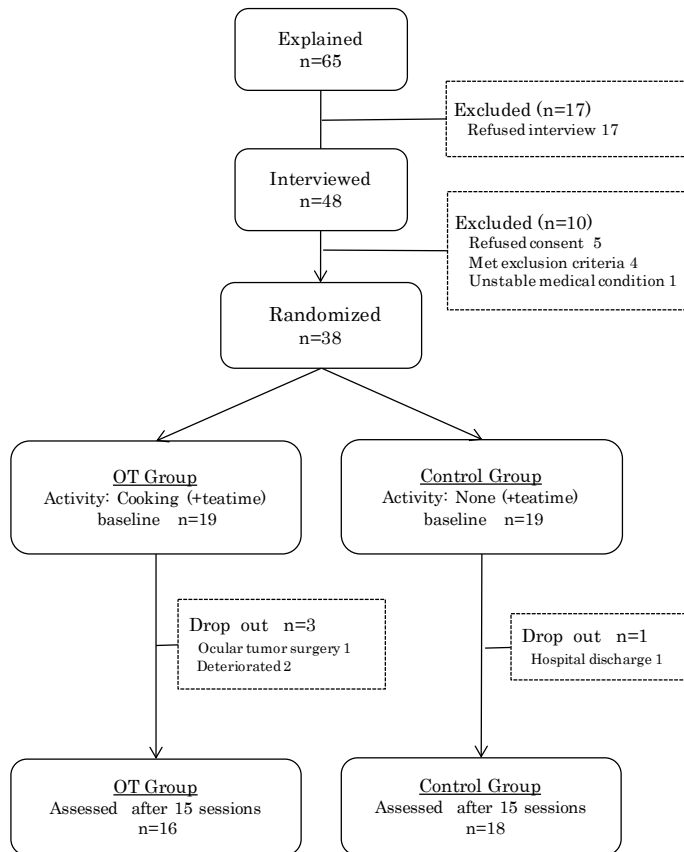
Explained
n=65

Excluded (n=17)
Refused interview 17

Interviewed
n=48

Excluded (n=10)
Refused consent 5
Met exclusion criteria 4
Unstable medical condition 1

Randomized
n=38

OT Group
Activity: Cooking (+teatime)
baseline n=19

Control Group
Activity: None (+teatime)
baseline n=19

Drop out n=3
Ocular tumor surgery 1
Deteriorated 2

Drop out n=1
Hospital discharge 1

OT Group
Assessed after 15 sessions
n=16

Control Group
Assessed after 15 sessions
n=18